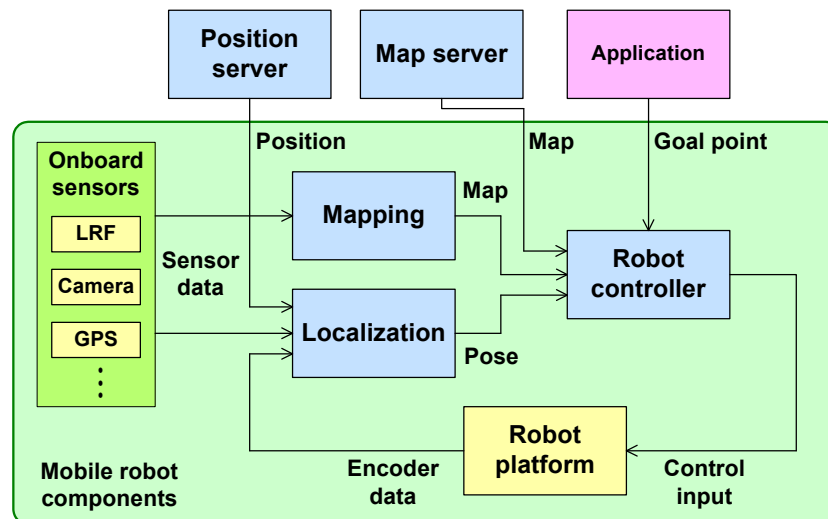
Position server

Map server

Application

Position

Map

Goal point

Onboard sensors

LRF

Camera

GPS

⋮

Map

Mapping

Sensor data

Robot controller

Localization

Pose

Robot platform

Mobile robot components

Encoder data

Control input